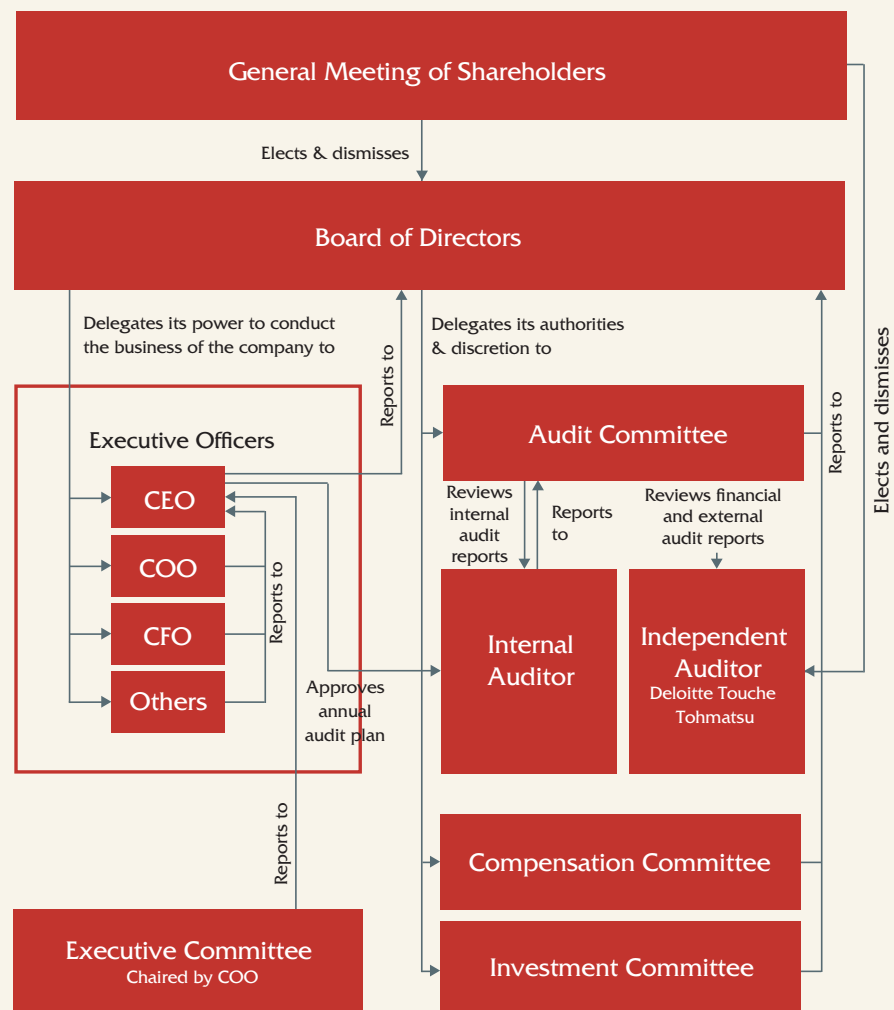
General Meeting of Shareholders

Elects & dismisses

Board of Directors

Delegates its power to conduct the business of the company to

Reports to

Delegates its authorities & discretion to

Elects and dismisses

Executive Officers

CEO

COO

CFO

Others

Reports to

Audit Committee

Reports to

Reviews internal audit reports

Reports to

Reviews financial and external audit reports

Internal Auditor

Independent Auditor
Deloitte Touche Tohmatsu

Approves annual audit plan

Reports to

Compensation Committee

Executive Committee
Chaired by COO

Investment Committee